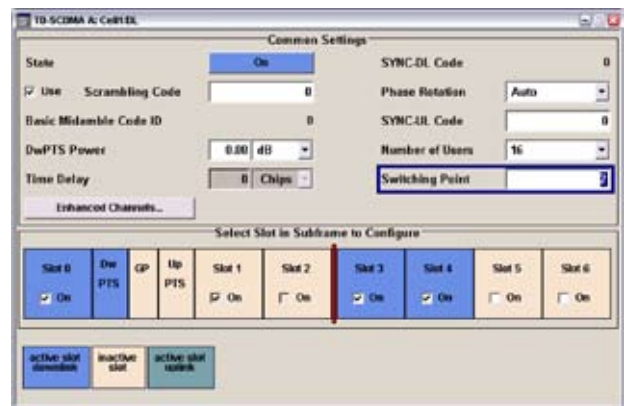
TD-SCDMA A: Cell1 DL

Common Settings

State On

SYNC-DL Code 0

Use Scrambling Code 0

Phase Rotation Auto

Basic Midamble Code ID 0

SYNC-UL Code 0

DwPTS Power 0.00 dB

Number of Users 16

Time Delay 0 Chips

Switching Point 3

Enhanced Channels...

Select Slot in Subframe to Configure

| Slot 0 On | Dw PTS | GP | Up PTS | Slot 1 On | Slot 2 On | Slot 3 On | Slot 4 On | Slot 5 On | Slot 6 On |
|---|---|---|---|---|---|---|---|---|---|

active slot downlink

inactive slot

active slot uplink